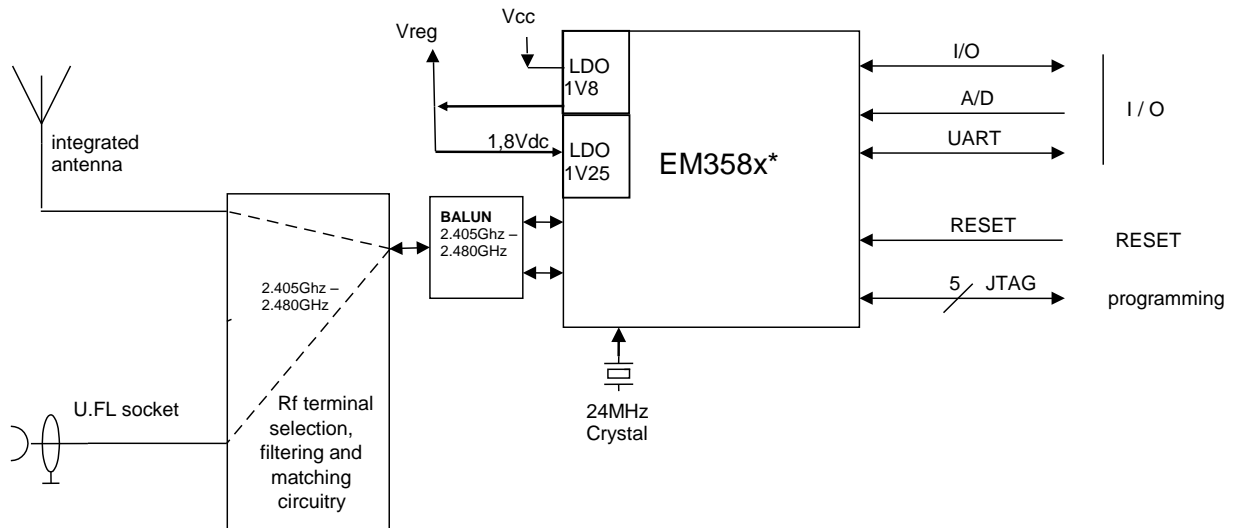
Vcc

Vreg

LDO 1V8

1,8Vdc

LDO 1V25

EM358x*

I/O

A/D

UART

I / O

integrated antenna

BALUN 2.405Ghz – 2.480GHz

RESET

RESET

2.405Ghz – 2.480GHz

5 JTAG

programming

U.FL socket

Rf terminal selection, filtering and matching circuitry

24MHz Crystal